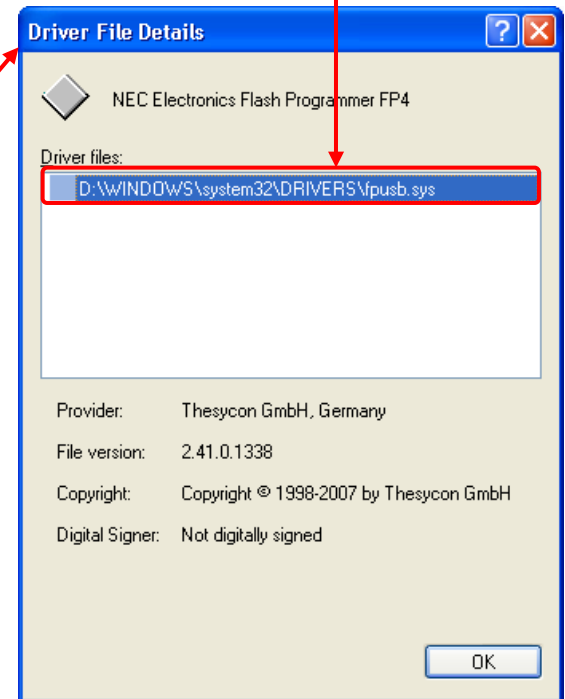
Driver File Details

?

NEC Electronics Flash Programmer FP4

Driver files:

D:\WINDOWS\system32\DRIVERS\fpusb.sys

Provider: Thesycon GmbH, Germany

File version: 2.41.0.1338

Copyright: Copyright © 1998-2007 by Thesycon GmbH

Digital Signer: Not digitally signed

OK